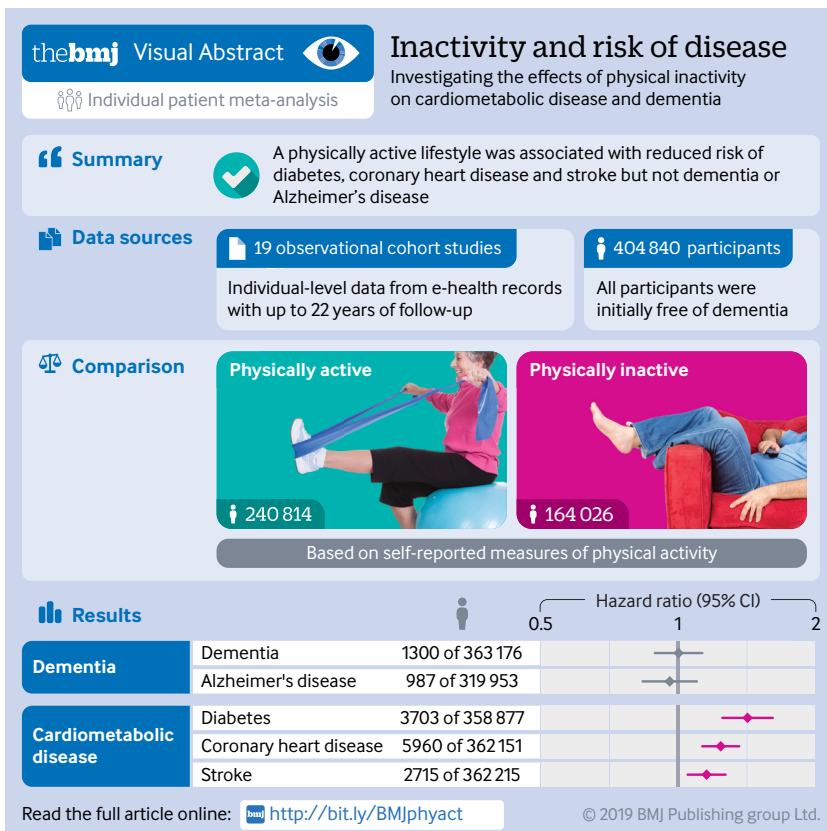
thebmj Visual Abstract

Individual patient meta-analysis

Inactivity and risk of disease

Investigating the effects of physical inactivity on cardiometabolic disease and dementia

Summary

A physically active lifestyle was associated with reduced risk of diabetes, coronary heart disease and stroke but not dementia or Alzheimer's disease

Data sources

19 observational cohort studies

Individual-level data from e-health records with up to 22 years of follow-up

404 840 participants

All participants were initially free of dementia

Comparison

Physically active

240 814

Physically inactive

164 026

Based on self-reported measures of physical activity

Results

Hazard ratio (95% CI)

0.5 1 2

| | | |
|---|---|---|
| Dementia | Dementia | 1300 of 363 176 |
| | Alzheimer's disease | 987 of 319 953 |
| Cardiometabolic disease | Diabetes | 3703 of 358 877 |
| | Coronary heart disease | 5960 of 362 151 |
| | Stroke | 2715 of 362 215 |

Read the full article online: bmj http://bit.ly/BMJphyact

© 2019 BMJ Publishing group Ltd.